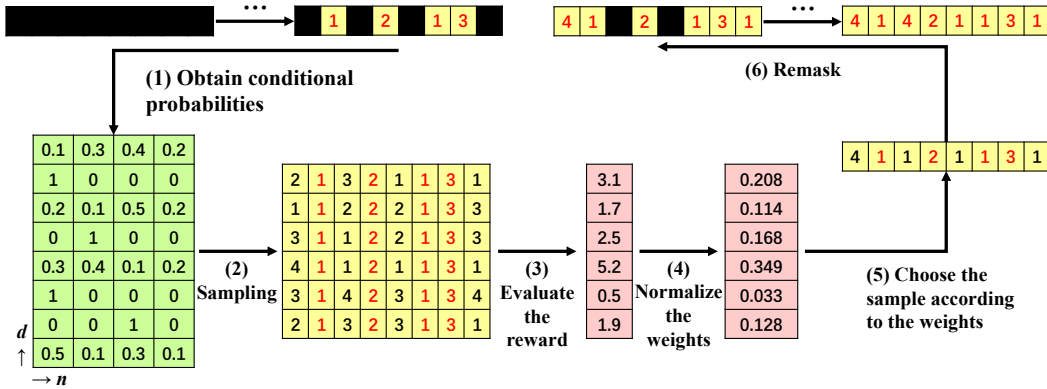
1 2 1 3

4 1 2 1 3 1

4 1 4 2 1 1 3 1

(1) Obtain conditional probabilities

(6) Remask

| 0.1 | 0.3 | 0.4 | 0.2 |
|---|---|---|---|
| 1 | 0 | 0 | 0 |
| 0.2 | 0.1 | 0.5 | 0.2 |
| 0 | 1 | 0 | 0 |
| 0.3 | 0.4 | 0.1 | 0.2 |
| 1 | 0 | 0 | 0 |
| 0 | 0 | 1 | 0 |
| 0.5 | 0.1 | 0.3 | 0.1 |

$d$
$\uparrow$
$\rightarrow n$

(2) Sampling

| 2 | 1 | 3 | 2 | 1 | 1 | 3 | 1 |
|---|---|---|---|---|---|---|---|
| 1 | 1 | 2 | 2 | 2 | 1 | 3 | 3 |
| 3 | 1 | 1 | 2 | 2 | 1 | 3 | 3 |
| 4 | 1 | 1 | 2 | 1 | 1 | 3 | 1 |
| 3 | 1 | 4 | 2 | 3 | 1 | 3 | 4 |
| 2 | 1 | 3 | 2 | 3 | 1 | 3 | 1 |

(3) Evaluate the reward

| 3.1 |
|---|
| 1.7 |
| 2.5 |
| 5.2 |
| 0.5 |
| 1.9 |

(4) Normalize the weights

| 0.208 |
|---|
| 0.114 |
| 0.168 |
| 0.349 |
| 0.033 |
| 0.128 |

4 1 1 2 1 1 3 1

(5) Choose the sample according to the weights